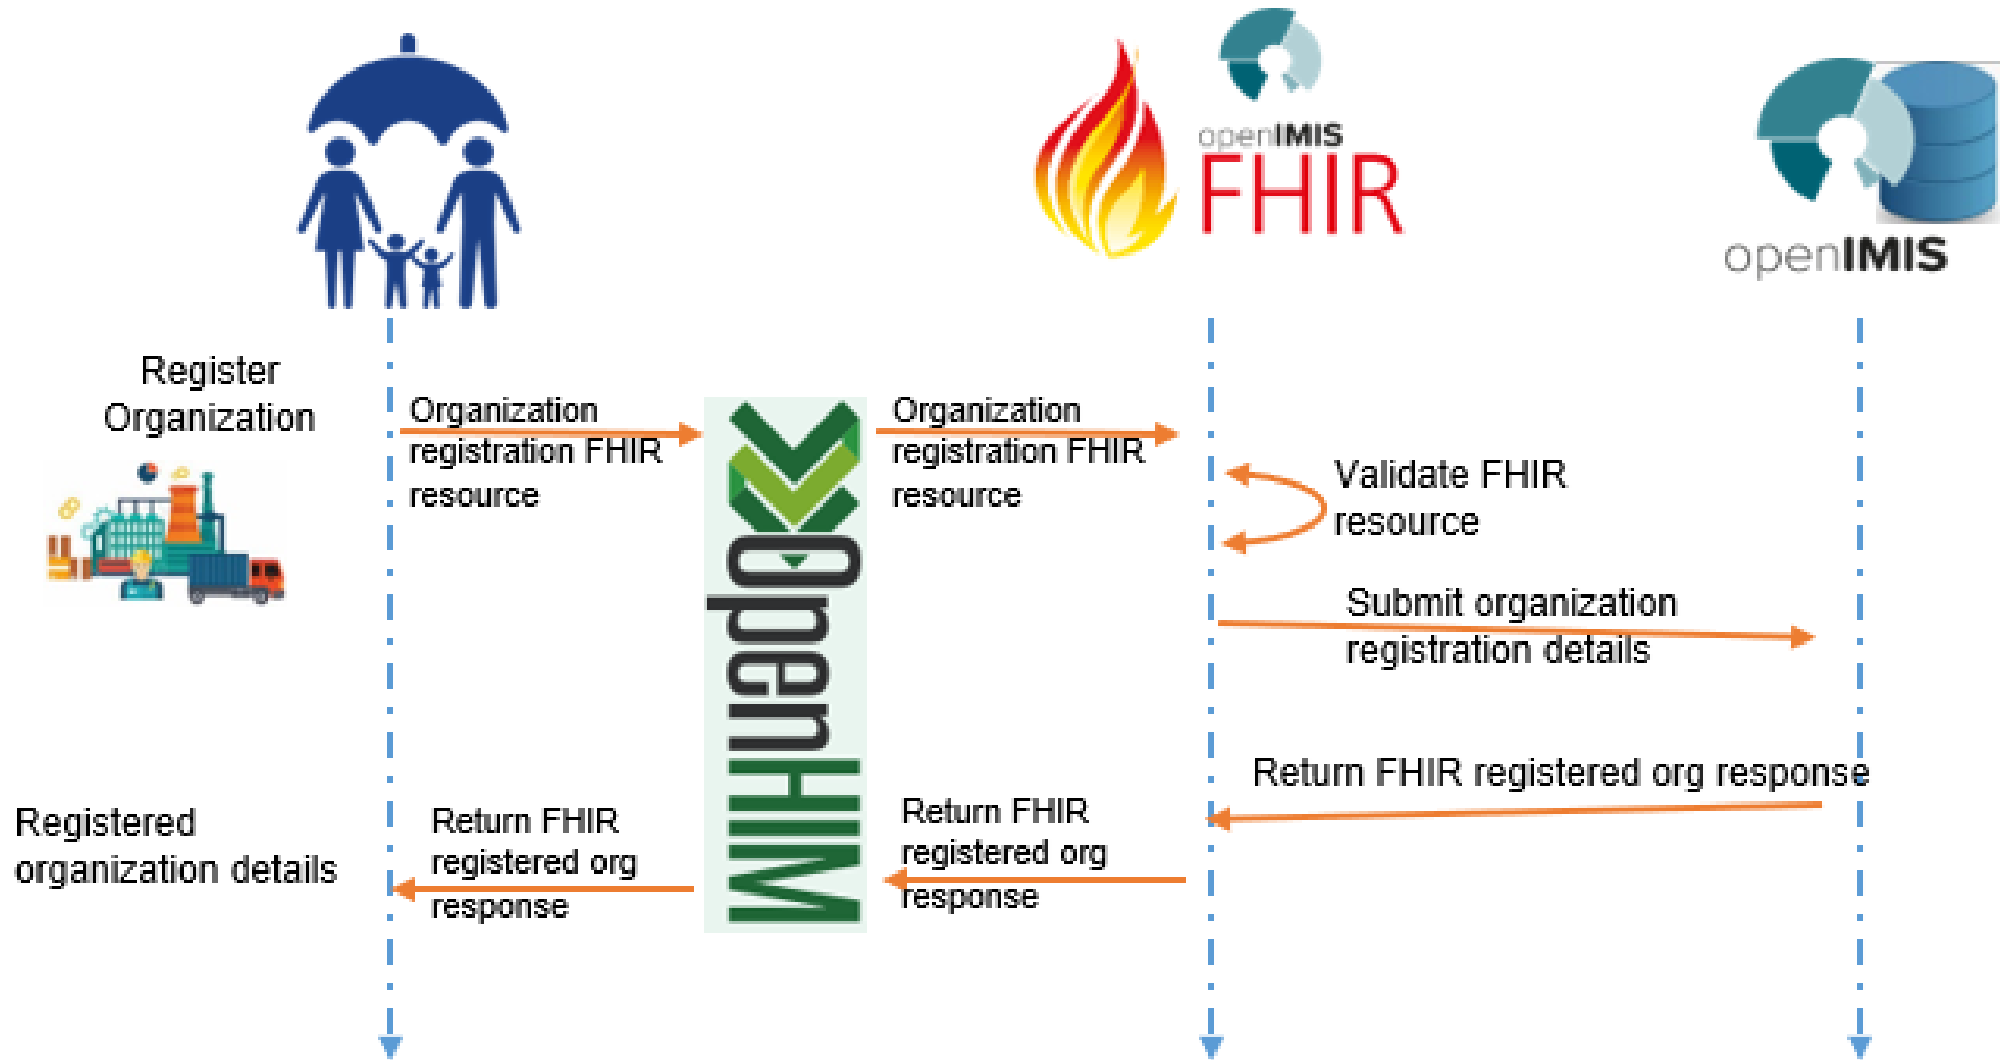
openIMIS FHIR

openIMIS

Register Organization

Organization registration FHIR resource

openHIM

Organization registration FHIR resource

Validate FHIR resource

Submit organization registration details

Return FHIR registered org response

Registered organization details

Return FHIR registered org response

Return FHIR registered org response